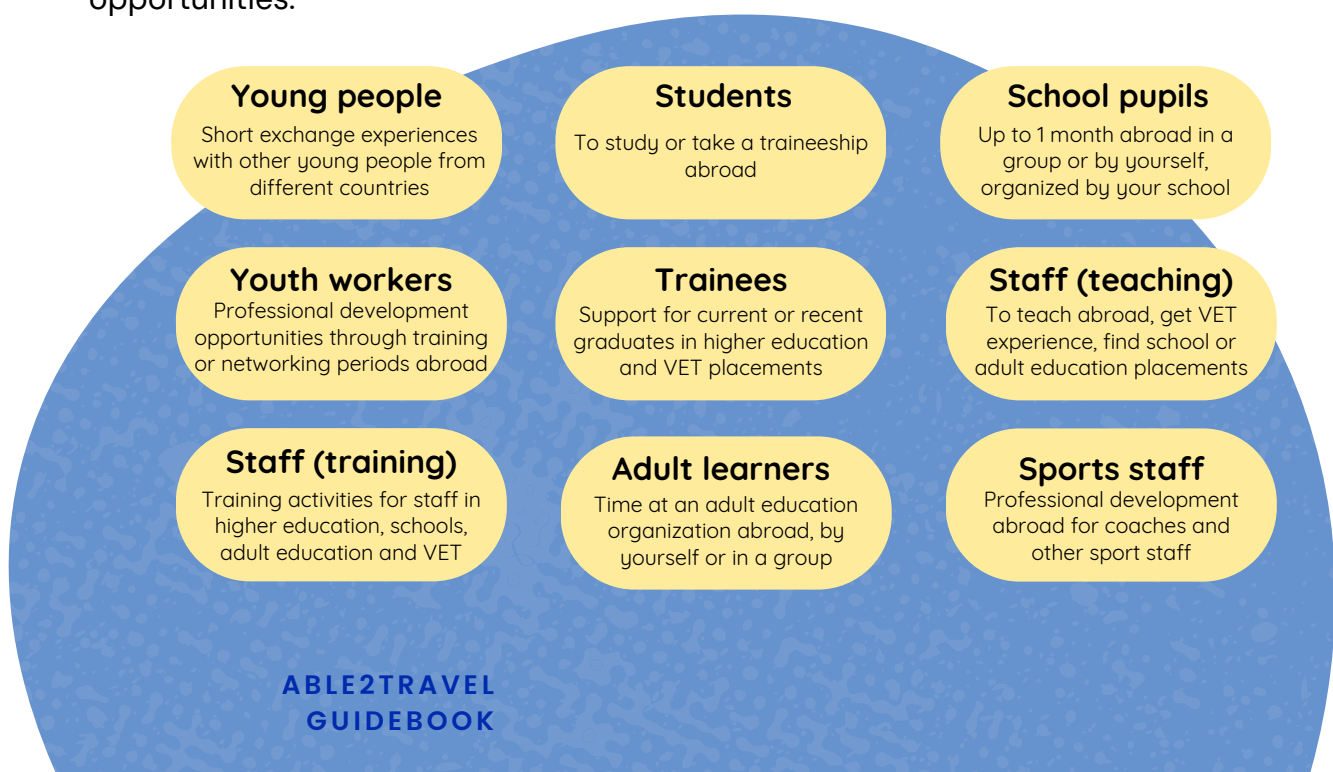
opportunities.

**Young people**
Short exchange experiences with other young people from different countries

**Students**
To study or take a traineeship abroad

**School pupils**
Up to 1 month abroad in a group or by yourself, organized by your school

**Youth workers**
Professional development opportunities through training or networking periods abroad

**Trainees**
Support for current or recent graduates in higher education and VET placements

**Staff (teaching)**
To teach abroad, get VET experience, find school or adult education placements

**Staff (training)**
Training activities for staff in higher education, schools, adult education and VET

**Adult learners**
Time at an adult education organization abroad, by yourself or in a group

**Sports staff**
Professional development abroad for coaches and other sport staff

ABLE2TRAVEL GUIDEBOOK